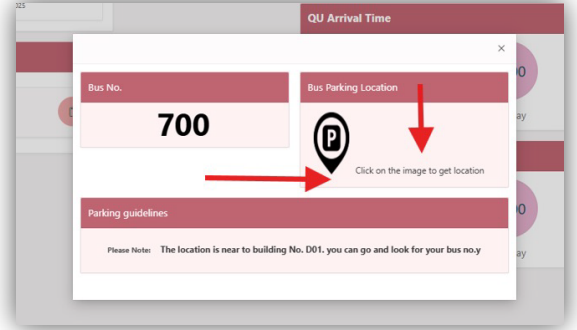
QU Arrival Time

×

Bus No.

700

Bus Parking Location

P

Click on the image to get location

Parking guidelines

Please Note: The location is near to building No. D01. you can go and look for your bus no.y